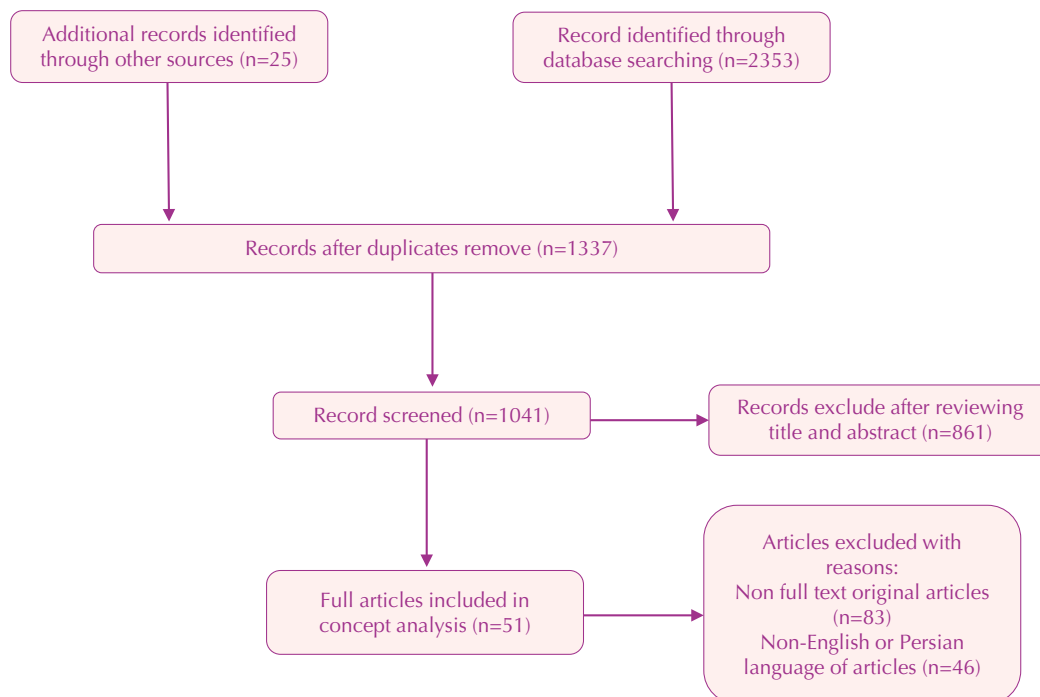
Additional records identified through other sources (n=25)

Record identified through database searching (n=2353)

Records after duplicates remove (n=1337)

Record screened (n=1041)

Records exclude after reviewing title and abstract (n=861)

Full articles included in concept analysis (n=51)

Articles excluded with reasons:
Non full text original articles (n=83)
Non-English or Persian language of articles (n=46)